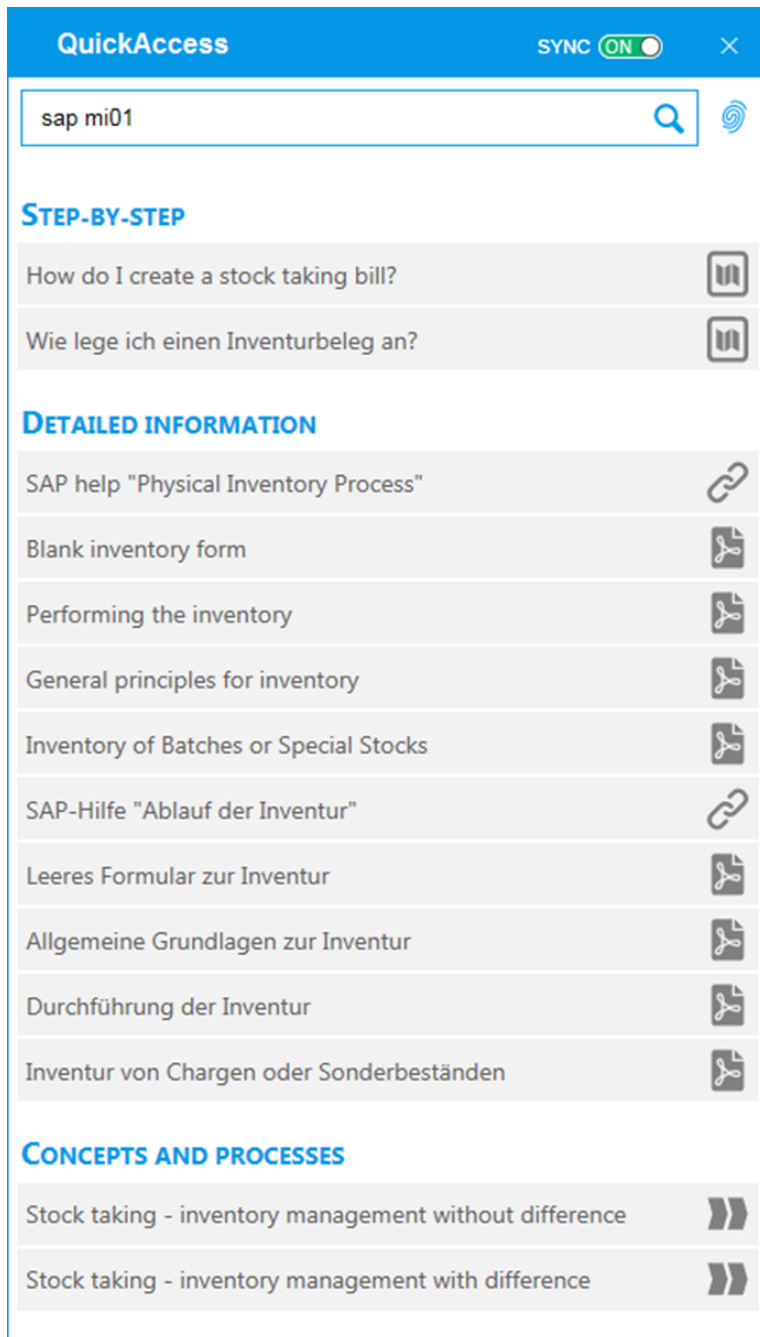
QuickAccess

SYNC ON

×

sap mi01

STEP-BY-STEP

How do I create a stock taking bill?

Wie lege ich einen Inventurbeleg an?

DETAILED INFORMATION

SAP help "Physical Inventory Process"

Blank inventory form

Performing the inventory

General principles for inventory

Inventory of Batches or Special Stocks

SAP-Hilfe "Ablauf der Inventur"

Leeres Formular zur Inventur

Allgemeine Grundlagen zur Inventur

Durchführung der Inventur

Inventur von Chargen oder Sonderbeständen

CONCEPTS AND PROCESSES

Stock taking - inventory management without difference

Stock taking - inventory management with difference